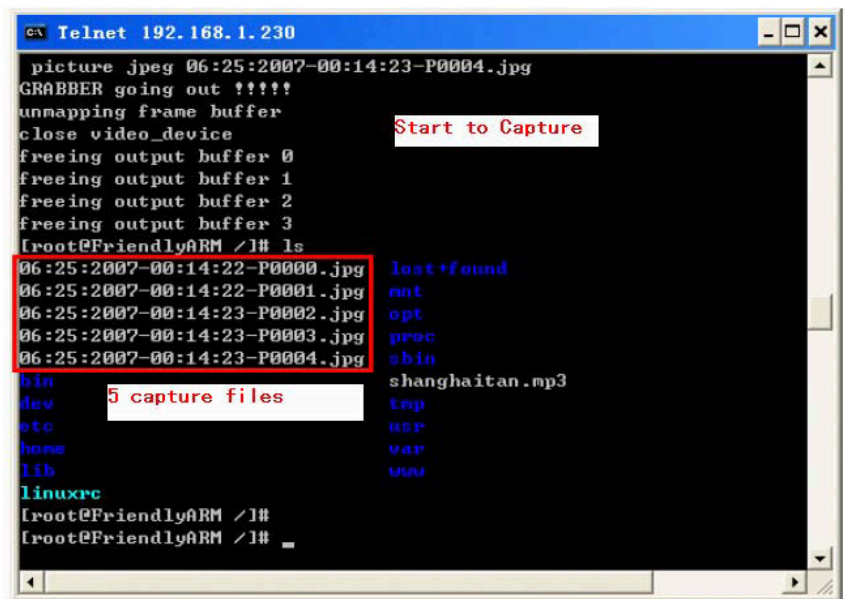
Telnet 192.168.1.230

picture jpeg 06:25:2007-00:14:23-P0004.jpg
GRABBER going out !!!!!
unmapping frame buffer
close video_device
freeing output buffer 0
freeing output buffer 1
freeing output buffer 2
freeing output buffer 3
[root@FriendlyARM /]# ls
06:25:2007-00:14:22-P0000.jpg
06:25:2007-00:14:22-P0001.jpg
06:25:2007-00:14:23-P0002.jpg
06:25:2007-00:14:23-P0003.jpg
06:25:2007-00:14:23-P0004.jpg
bin
dev
etc
home
lib
linuxrc
lost+found
mnt
opt
proc
sbin
shanghaitan.mp3
tmp
usr
var
www
[root@FriendlyARM /]#
[root@FriendlyARM /]# _

Start to Capture

5 capture files